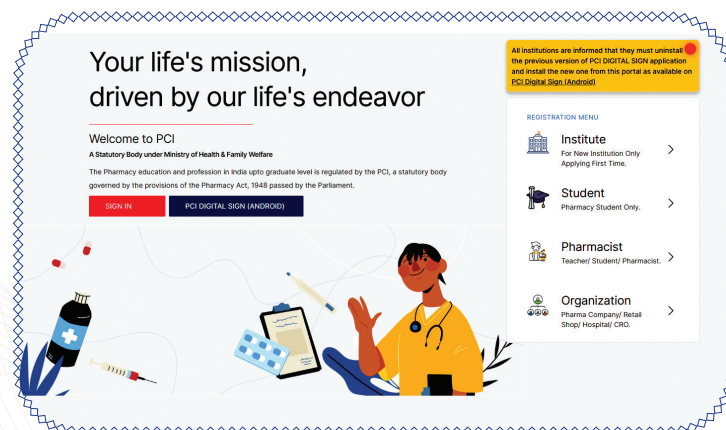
Your life's mission, driven by our life's endeavor

Welcome to PCI

A Statutory Body under Ministry of Health & Family Welfare

The Pharmacy education and profession in India upto graduate level is regulated by the PCI, a statutory body governed by the provisions of the Pharmacy Act, 1948 passed by the Parliament.

SIGN IN

PCI DIGITAL SIGN (ANDROID)

All institutions are informed that they must uninstall the previous version of PCI DIGITAL SIGN application and install the new one from this portal as available on PCI Digital Sign (Android)

REGISTRATION MENU

Institute
For New Institution Only Applying First Time.

Student
Pharmacy Student Only.

Pharmacist
Teacher/ Student/ Pharmacist.

Organization
Pharma Company/ Retail Shop/ Hospital/ CRO.